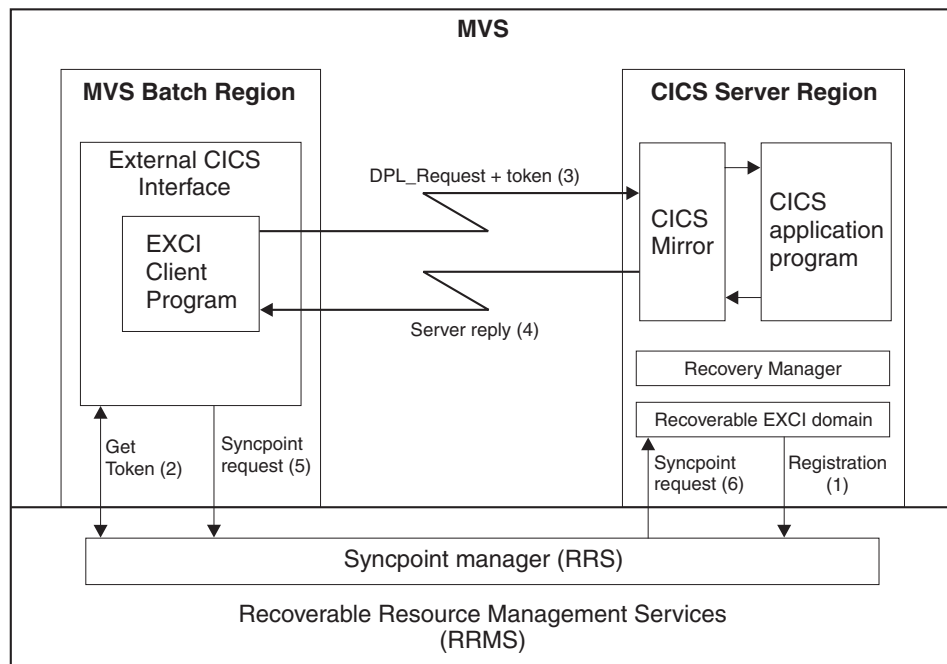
MVS

MVS Batch Region

External CICS Interface

EXCI Client Program

DPL_Request + token (3)

Server reply (4)

CICS Server Region

CICS Mirror

CICS application program

Recovery Manager

Recoverable EXCI domain

Get Token (2)

Syncpoint request (5)

Syncpoint request (6)

Registration (1)

Syncpoint manager (RRS)

Recoverable Resource Management Services (RRMS)